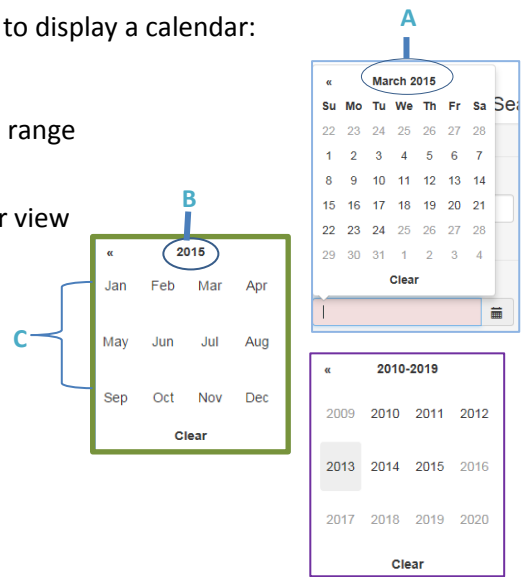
to display a calendar:

range

r view

A

« March 2015

| Su | Mo | Tu | We | Th | Fr | Sa |
|---|---|---|---|---|---|---|
| 22 | 23 | 24 | 25 | 26 | 27 | 28 |
| 1 | 2 | 3 | 4 | 5 | 6 | 7 |
| 8 | 9 | 10 | 11 | 12 | 13 | 14 |
| 15 | 16 | 17 | 18 | 19 | 20 | 21 |
| 22 | 23 | 24 | 25 | 26 | 27 | 28 |
| 29 | 30 | 31 | 1 | 2 | 3 | 4 |

Clear

Sea

B

« 2015

C

| Jan | Feb | Mar | Apr |
|---|---|---|---|
| May | Jun | Jul | Aug |
| Sep | Oct | Nov | Dec |

Clear

« 2010-2019

| 2009 | 2010 | 2011 | 2012 |
|---|---|---|---|
| 2013 | 2014 | 2015 | 2016 |
| 2017 | 2018 | 2019 | 2020 |

Clear